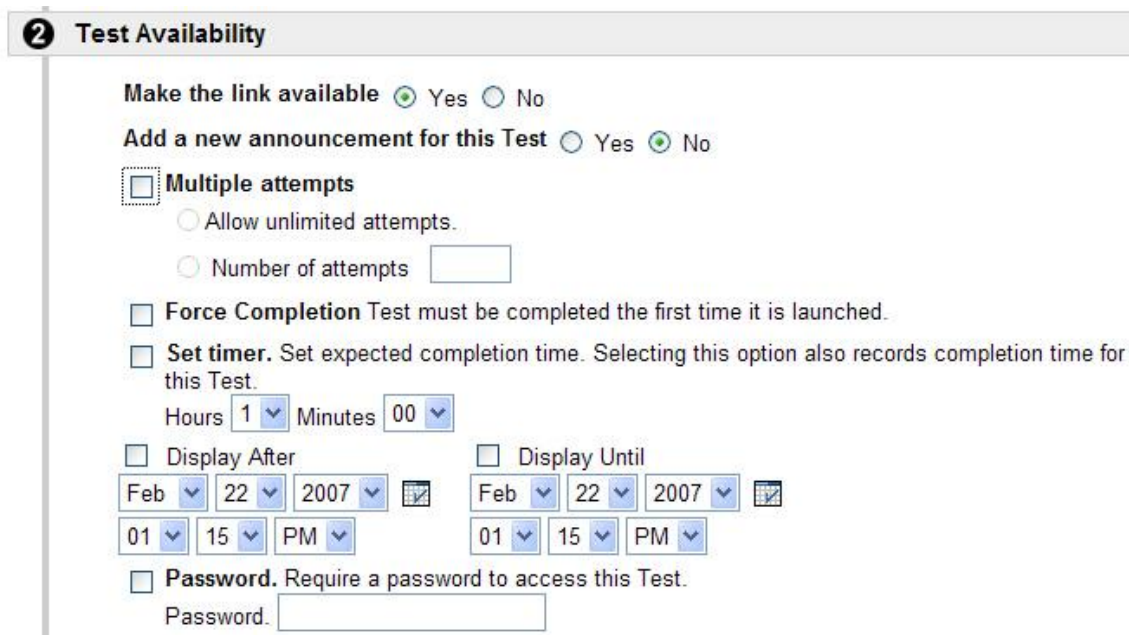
2 Test Availability

Make the link available Yes No

Add a new announcement for this Test Yes No

Multiple attempts

Allow unlimited attempts.

Number of attempts

Force Completion Test must be completed the first time it is launched.

Set timer. Set expected completion time. Selecting this option also records completion time for this Test.

Hours 1 Minutes 00

Display After

Feb 22 2007

01 15 PM

Display Until

Feb 22 2007

01 15 PM

Password. Require a password to access this Test.

Password.